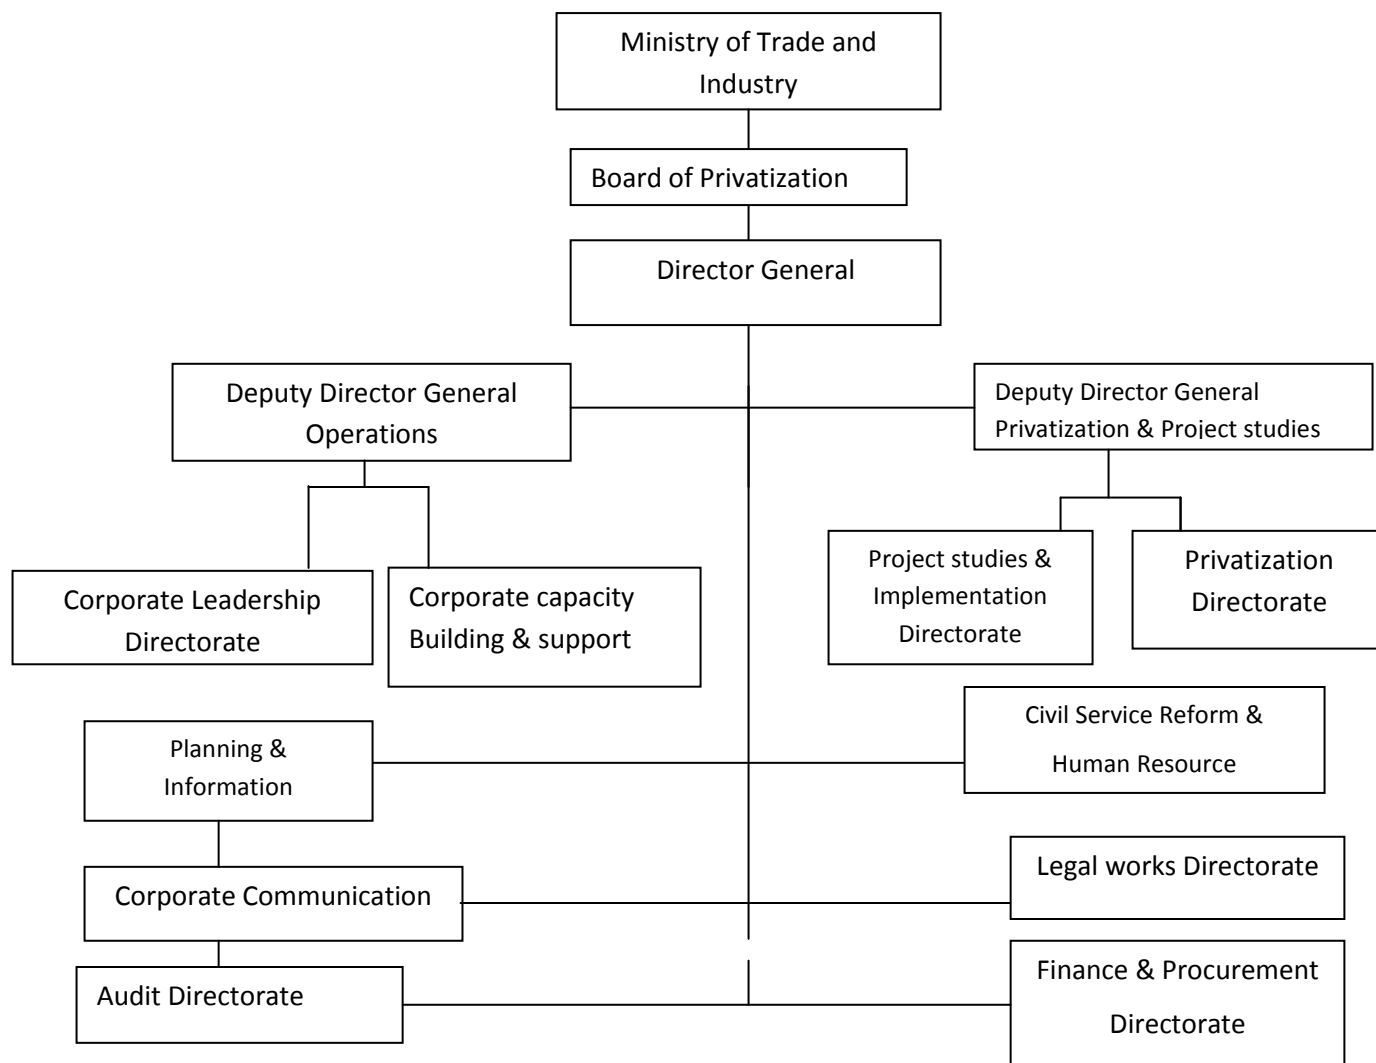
Ministry of Trade and Industry

Board of Privatization

Director General

Deputy Director General Operations

Deputy Director General Privatization & Project studies

Corporate Leadership Directorate

Corporate capacity Building & support

Project studies & Implementation Directorate

Privatization Directorate

Planning & Information

Civil Service Reform & Human Resource

Corporate Communication

Legal works Directorate

Audit Directorate

Finance & Procurement Directorate